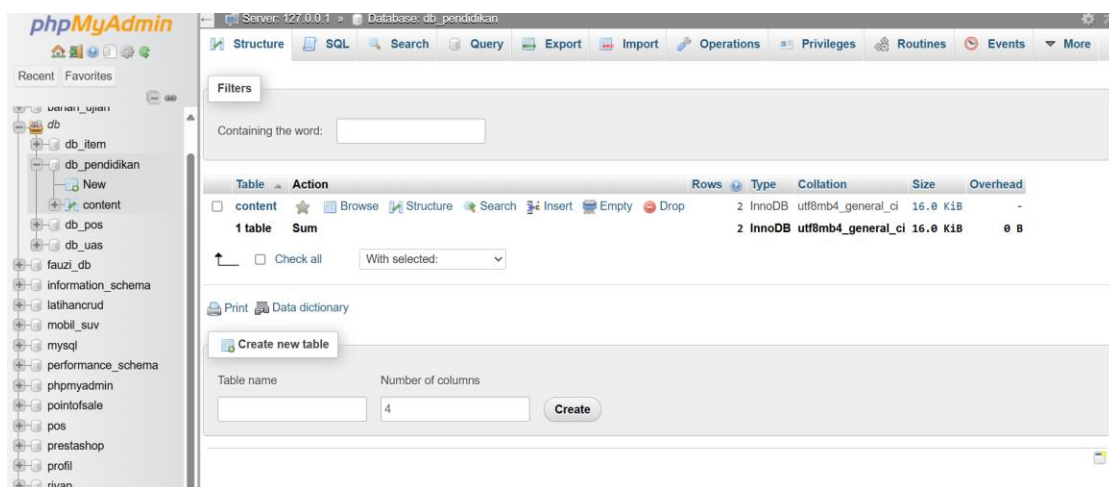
phpMyAdmin

Recent Favorites

bahan_ujian
db
db_item
db_pendidikan
New
content
db_pos
db_uas
fauzi_db
information_schema
latihancrud
mobil_suv
mysql
performance_schema
phpmyadmin
pointofsale
pos
prestashop
profil
rivan

Server: 127.0.0.1 » Database: db_pendidikan

Structure SQL Search Query Export Import Operations Privileges Routines Events More

Filters

Containing the word:

| Table | Action | Rows | Type | Collation | Size | Overhead |
|---|---|---|---|---|---|---|
| content | Browse Structure Search Insert Empty Drop | 2 | InnoDB | utf8mb4_general_ci | 16.0 KiB | - |
| 1 table | Sum | 2 | InnoDB | utf8mb4_general_ci | 16.0 KiB | 0 B |

Check all With selected:

Print Data dictionary

Create new table

Table name Number of columns
4
Create